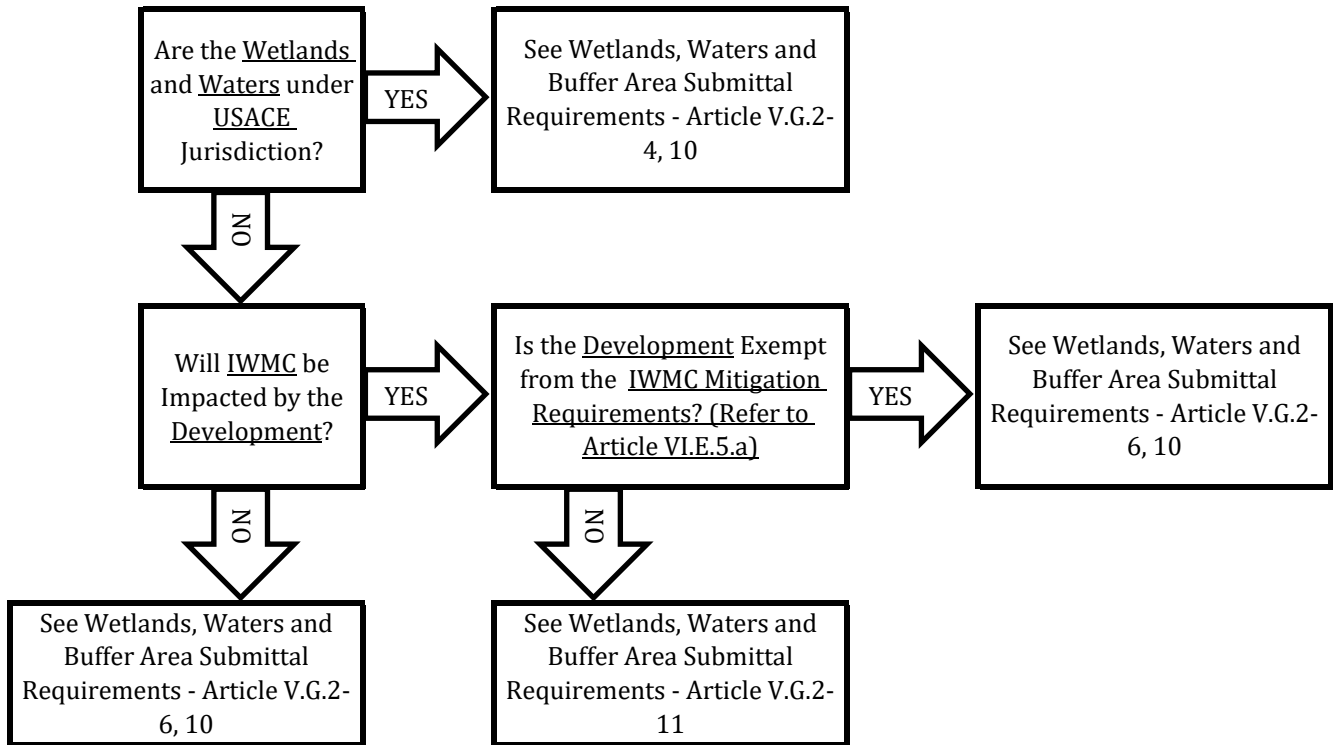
Are the Wetlands and Waters under USACE Jurisdiction?

YES

See Wetlands, Waters and Buffer Area Submittal Requirements - Article V.G.2-4, 10

NO

Will IWMC be Impacted by the Development?

YES

Is the Development Exempt from the IWMC Mitigation Requirements? (Refer to Article VI.E.5.a)

YES

See Wetlands, Waters and Buffer Area Submittal Requirements - Article V.G.2-6, 10

NO

NO

See Wetlands, Waters and Buffer Area Submittal Requirements - Article V.G.2-6, 10

See Wetlands, Waters and Buffer Area Submittal Requirements - Article V.G.2-11